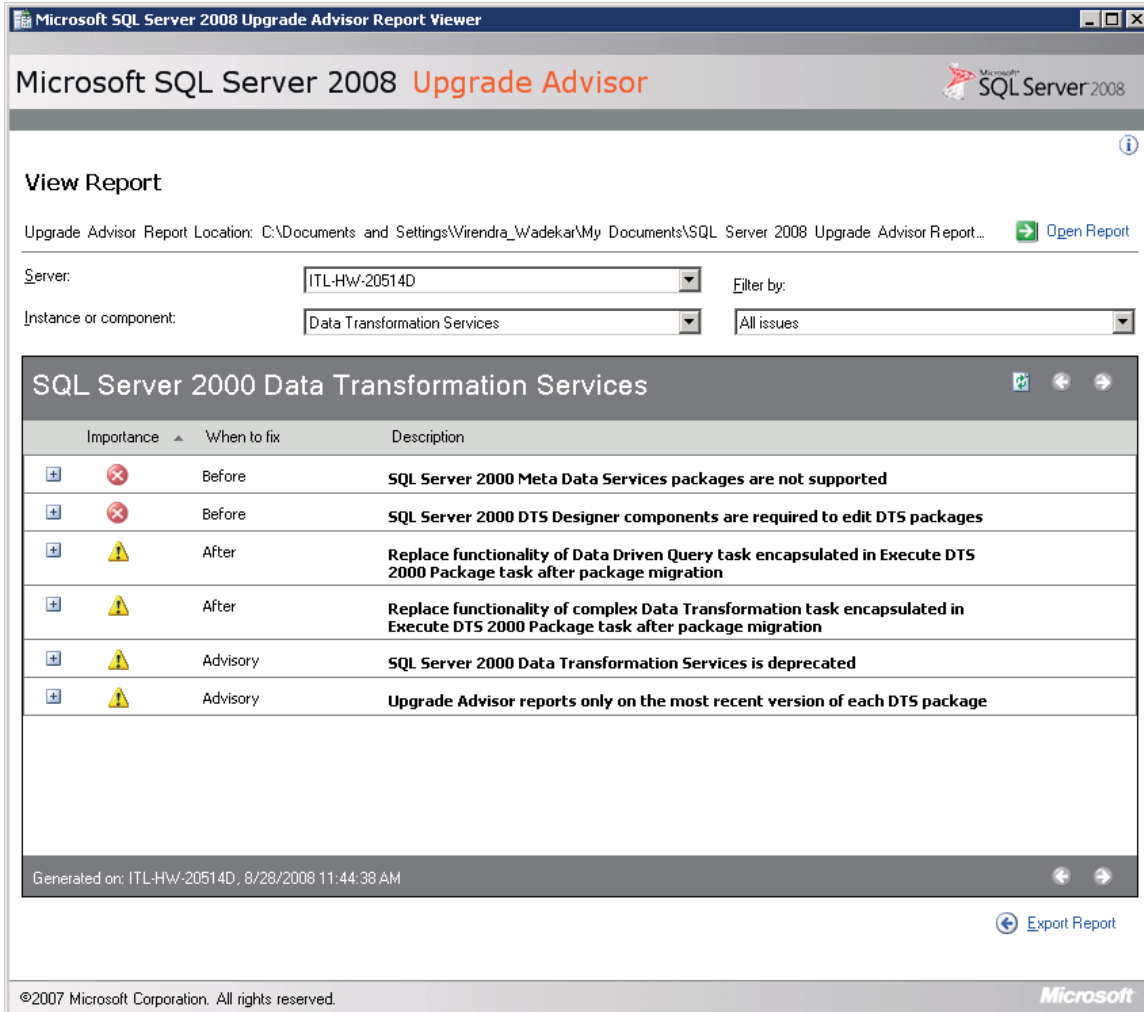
Microsoft SQL Server 2008 Upgrade Advisor Report Viewer

Microsoft SQL Server 2008 Upgrade Advisor

Microsoft SQL Server 2008

View Report

Upgrade Advisor Report Location: C:\Documents and Settings\Virendra_Wadekar\My Documents\SQL Server 2008 Upgrade Advisor Report...

Open Report

Server: ITL-HW-20514D

Filter by:

Instance or component: Data Transformation Services

All issues

SQL Server 2000 Data Transformation Services

| | Importance | When to fix | Description |
|---|---|---|---|
| + | | Before | SQL Server 2000 Meta Data Services packages are not supported |
| + | | Before | SQL Server 2000 DTS Designer components are required to edit DTS packages |
| + | | After | Replace functionality of Data Driven Query task encapsulated in Execute DTS 2000 Package task after package migration |
| + | | After | Replace functionality of complex Data Transformation task encapsulated in Execute DTS 2000 Package task after package migration |
| + | | Advisory | SQL Server 2000 Data Transformation Services is deprecated |
| + | | Advisory | Upgrade Advisor reports only on the most recent version of each DTS package |

Generated on: ITL-HW-20514D, 8/28/2008 11:44:38 AM

Export Report

©2007 Microsoft Corporation. All rights reserved.

Microsoft